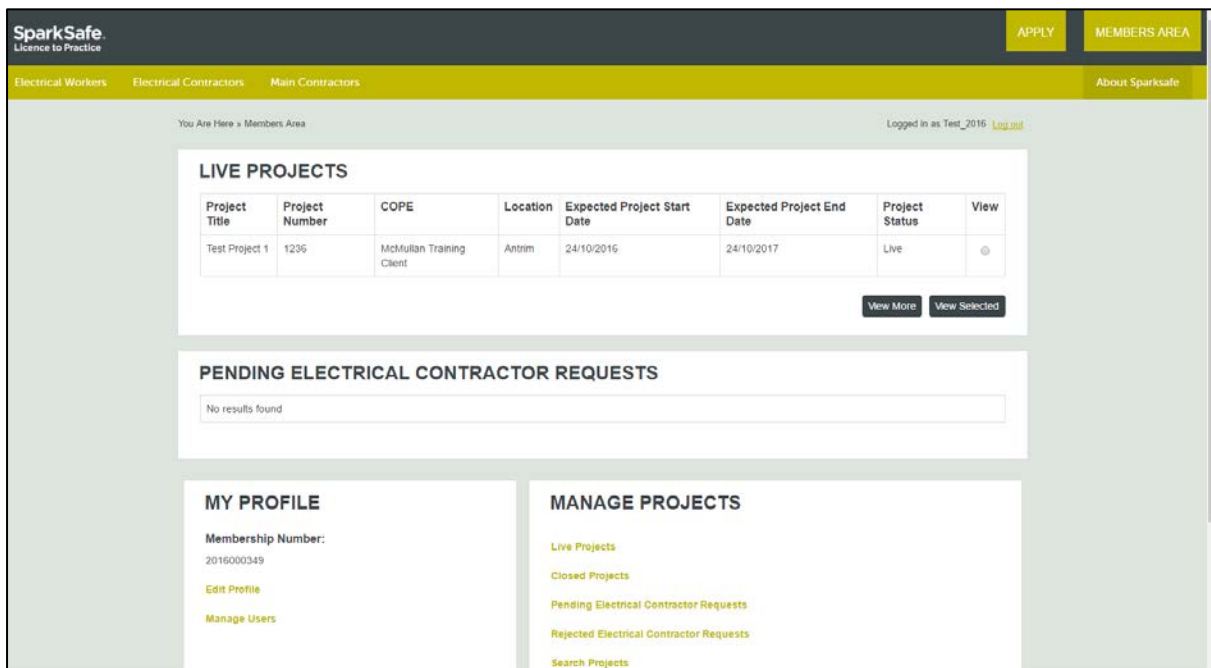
SparkSafe.
Licence to Practice

APPLY
MEMBERS AREA

Electrical Workers
Electrical Contractors
Main Contractors
About Sparksafe

You Are Here » Members Area

Logged in as Test_2016 Log out

LIVE PROJECTS

| Project Title | Project Number | COPE | Location | Expected Project Start Date | Expected Project End Date | Project Status | View |
|---|---|---|---|---|---|---|---|
| Test Project 1 | 1236 | McMullan Training Client | Antrim | 24/10/2016 | 24/10/2017 | Live | |

View More
View Selected

PENDING ELECTRICAL CONTRACTOR REQUESTS

No results found

MY PROFILE

Membership Number:
2016000349

Edit Profile

Manage Users

MANAGE PROJECTS

Live Projects

Closed Projects

Pending Electrical Contractor Requests

Rejected Electrical Contractor Requests

Search Projects